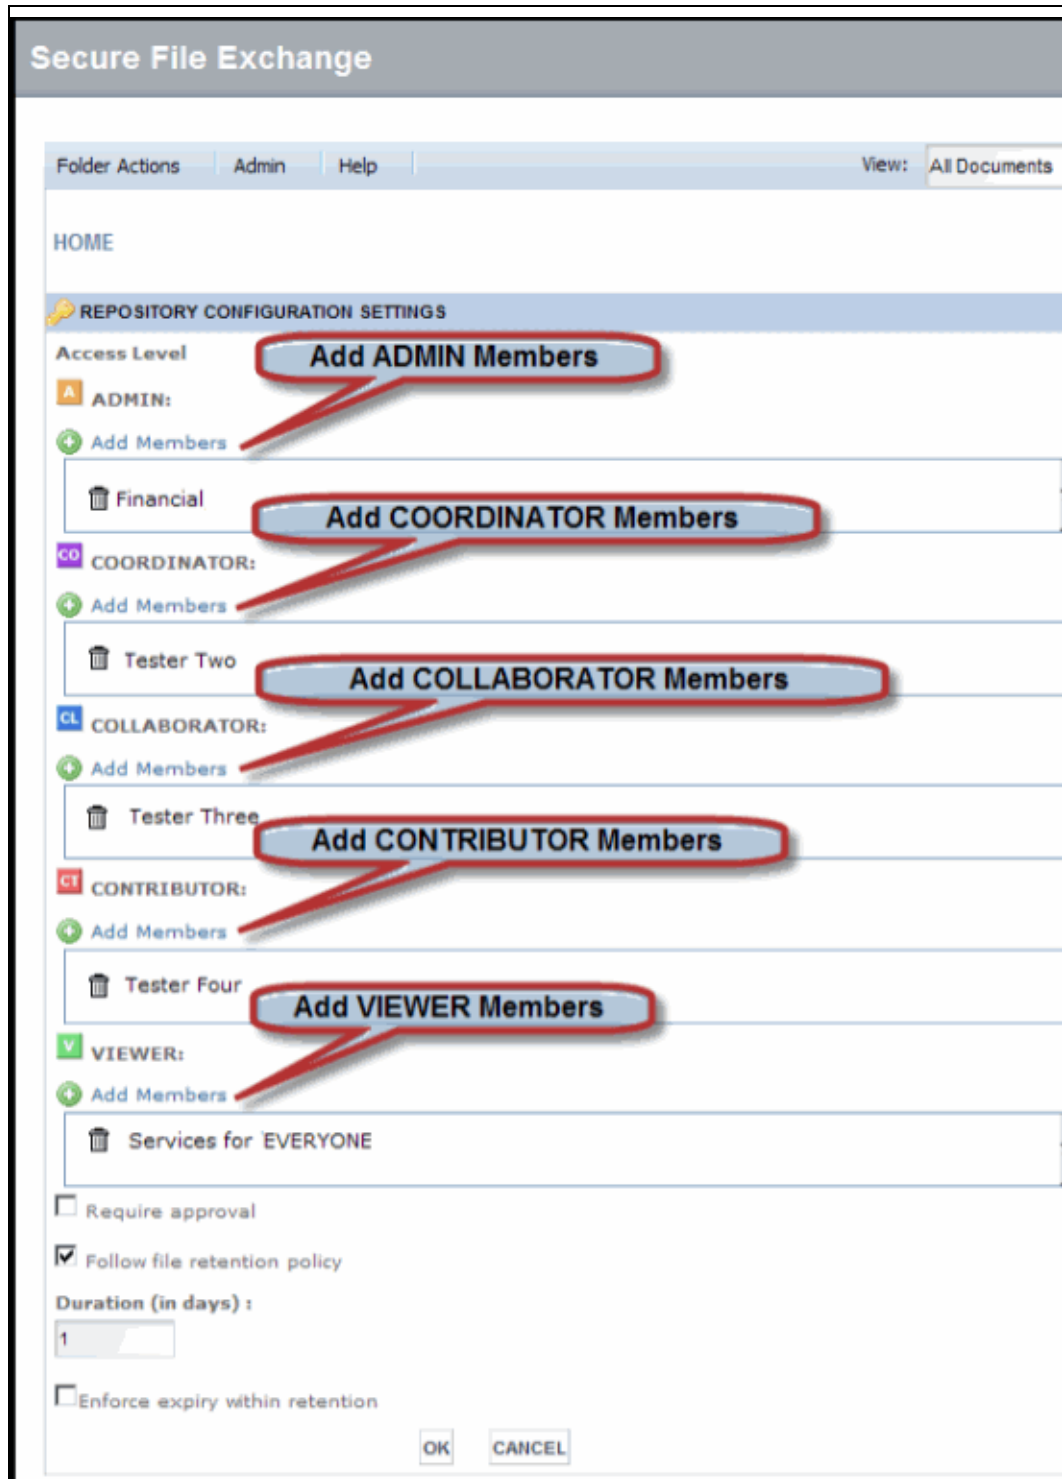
Secure File Exchange

Folder Actions | Admin | Help | View: All Documents

HOME

REPOSITORY CONFIGURATION SETTINGS

Access Level

Add ADMIN Members

A ADMIN:

Add Members

Financial

Add COORDINATOR Members

CO COORDINATOR:

Add Members

Tester Two

Add COLLABORATOR Members

CL COLLABORATOR:

Add Members

Tester Three

Add CONTRIBUTOR Members

CT CONTRIBUTOR:

Add Members

Tester Four

Add VIEWER Members

V VIEWER:

Add Members

Services for EVERYONE

Require approval

Follow file retention policy

Duration (in days) :

1

Enforce expiry within retention

OK CANCEL